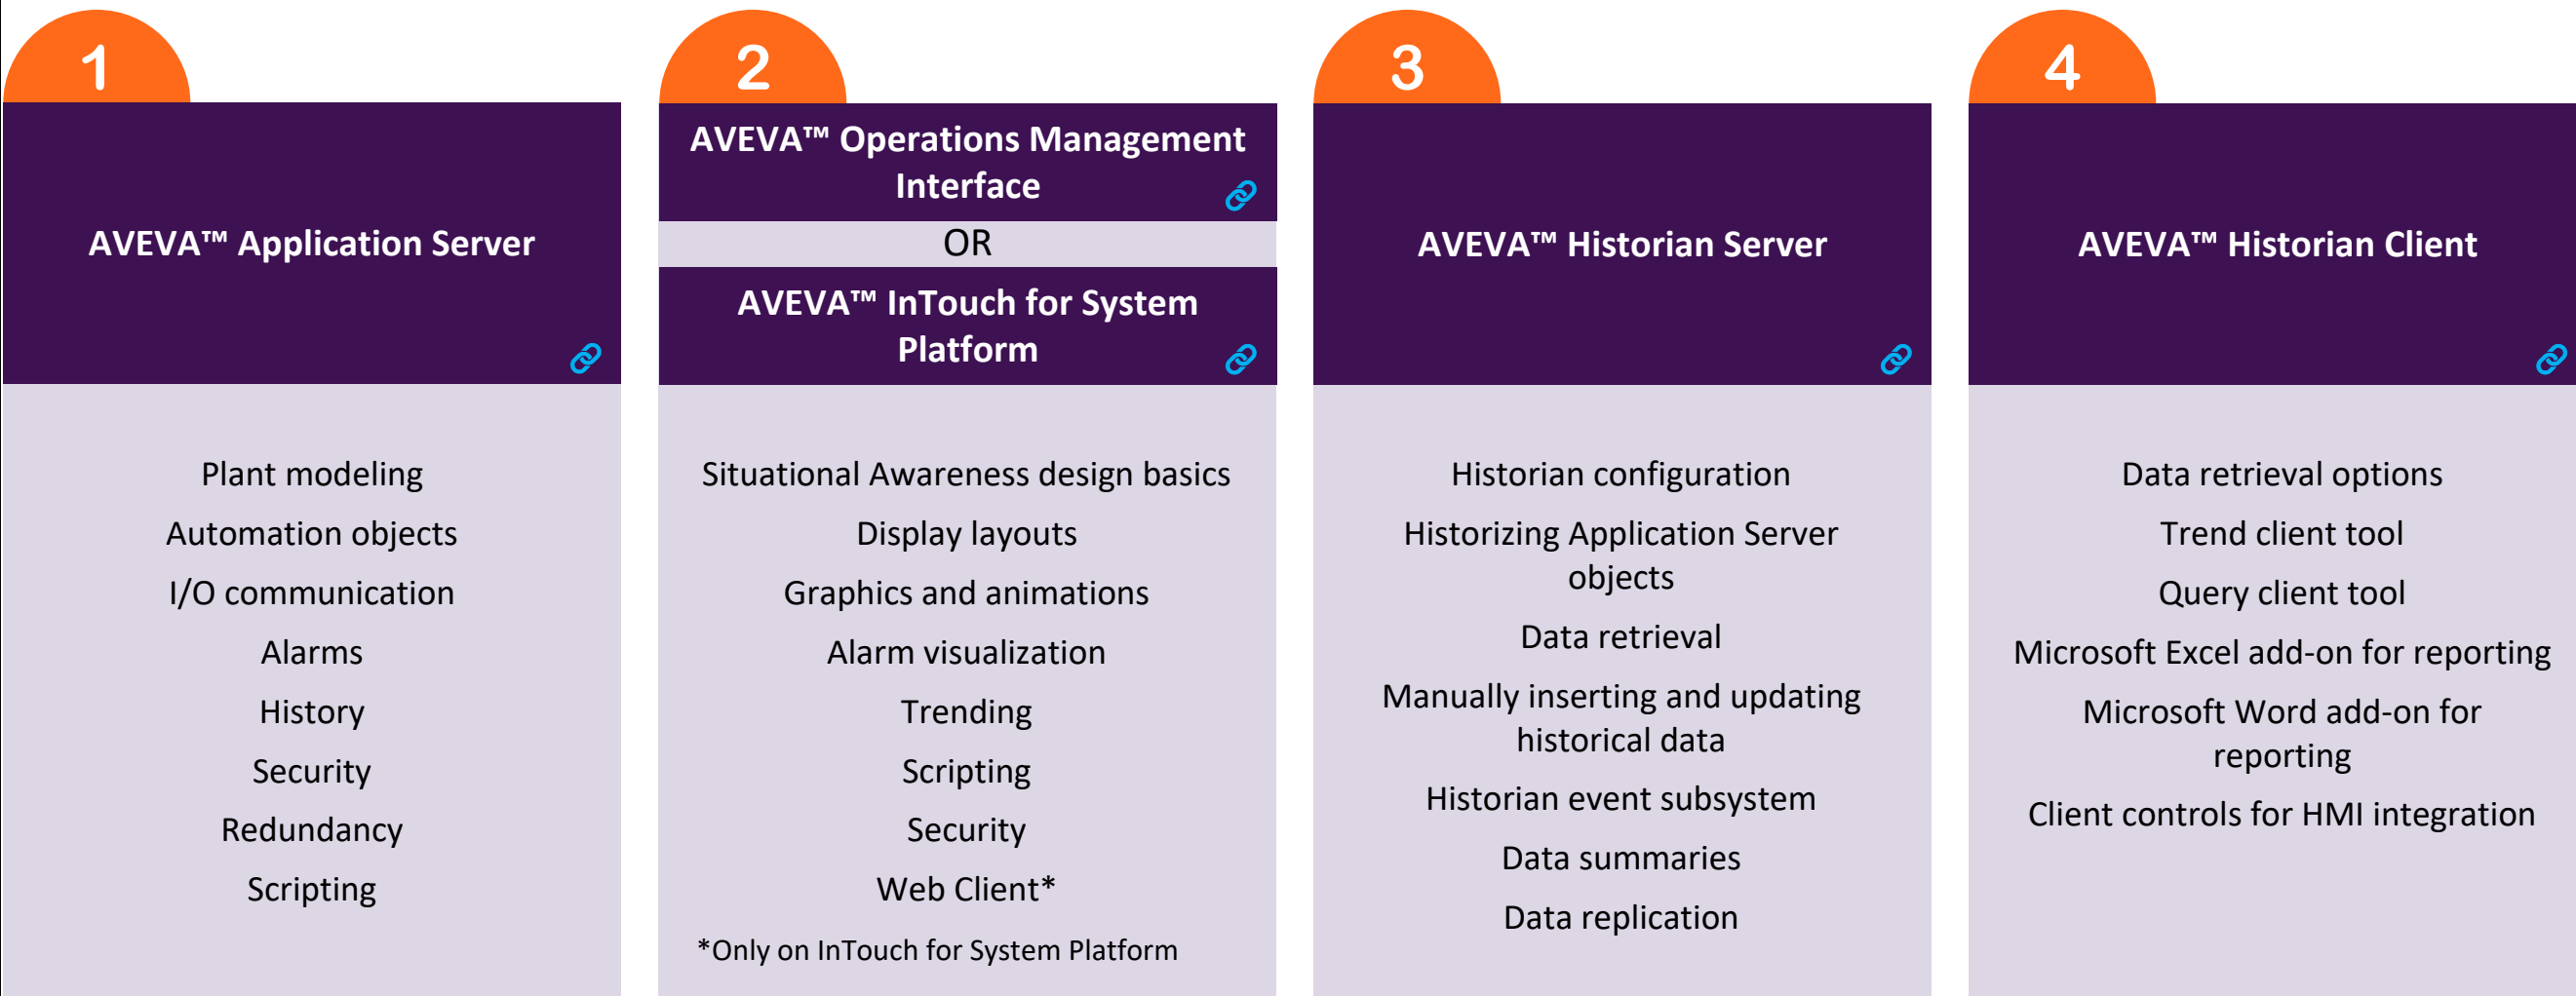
1

AVEVA™ Application Server

Plant modeling

Automation objects

I/O communication

Alarms

History

Security

Redundancy

Scripting

2

AVEVA™ Operations Management Interface

OR

AVEVA™ InTouch for System Platform

Situational Awareness design basics

Display layouts

Graphics and animations

Alarm visualization

Trending

Scripting

Security

Web Client*

*Only on InTouch for System Platform

3

AVEVA™ Historian Server

Historian configuration

Historizing Application Server objects

Data retrieval

Manually inserting and updating historical data

Historian event subsystem

Data summaries

Data replication

4

AVEVA™ Historian Client

Data retrieval options

Trend client tool

Query client tool

Microsoft Excel add-on for reporting

Microsoft Word add-on for reporting

Client controls for HMI integration